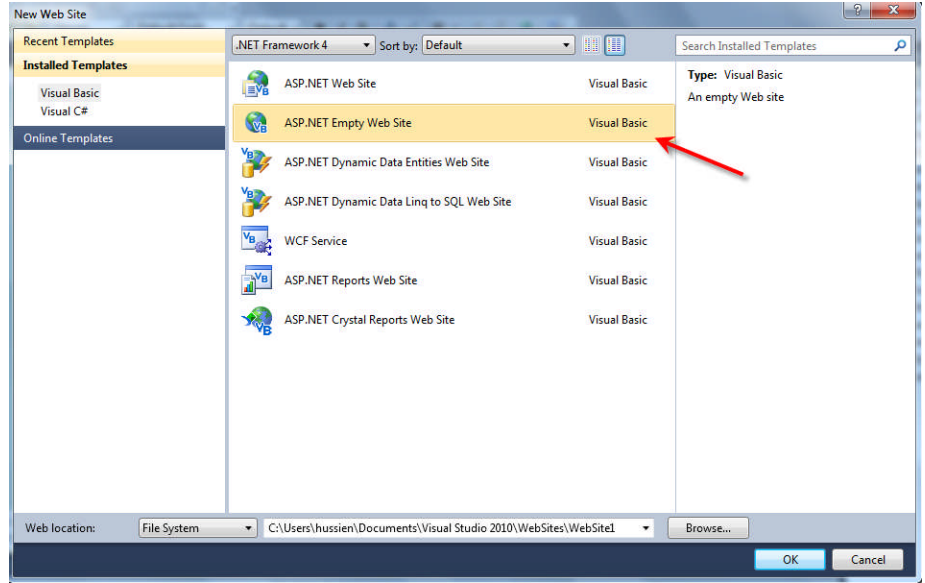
New Web Site

?

x

Recent Templates

Installed Templates

Visual Basic

Visual C#

Online Templates

.NET Framework 4

Sort by: Default

Search Installed Templates

ASP.NET Web Site Visual Basic

ASP.NET Empty Web Site Visual Basic

ASP.NET Dynamic Data Entities Web Site Visual Basic

ASP.NET Dynamic Data Linq to SQL Web Site Visual Basic

WCF Service Visual Basic

ASP.NET Reports Web Site Visual Basic

ASP.NET Crystal Reports Web Site Visual Basic

Type: Visual Basic

An empty Web site

Web location: File System C:\Users\hussien\Documents\Visual Studio 2010\WebSites\WebSite1 Browse...

OK Cancel